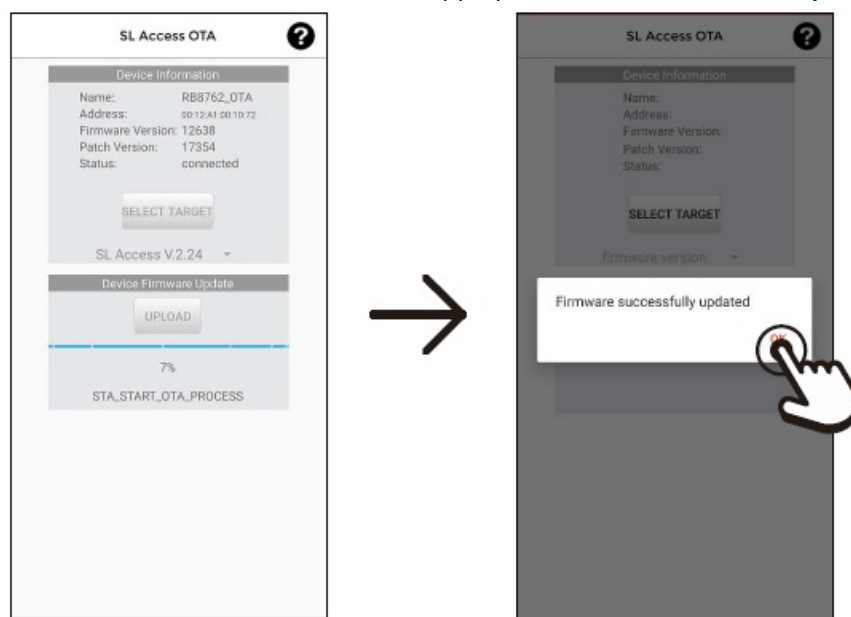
SL Access OTA

Device Information

Name: RB8762_OTA
Address: 00:12:A1:00:10:72
Firmware Version: 12638
Patch Version: 17354
Status: connected

SELECT TARGET

SL Access V.2.24

Device Firmware Update

UPLOAD

7%

STA_START_OTA_PROCESS

SL Access OTA

Device Information

Name:
Address:
Firmware Version:
Patch Version:
Status:

SELECT TARGET

firmware version:

Firmware successfully updated

OK